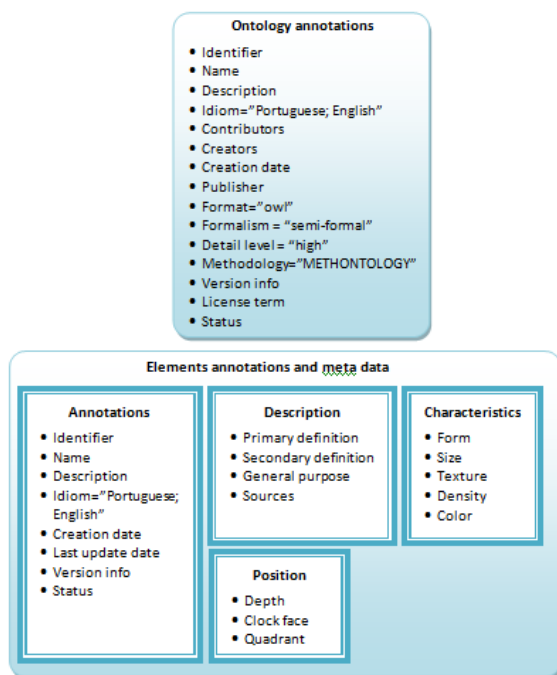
Ontology annotations

- Identifier
- Name
- Description
- Idiom="Portuguese; English"
- Contributors
- Creators
- Creation date
- Publisher
- Format="owl"
- Formalism = "semi-formal"
- Detail level = "high"
- Methodology="METHONTOLOGY"
- Version info
- License term
- Status

Elements annotations and meta data

Annotations

- Identifier
- Name
- Description
- Idiom="Portuguese; English"
- Creation date
- Last update date
- Version info
- Status

Description

- Primary definition
- Secondary definition
- General purpose
- Sources

Characteristics

- Form
- Size
- Texture
- Density
- Color

Position

- Depth
- Clock face
- Quadrant